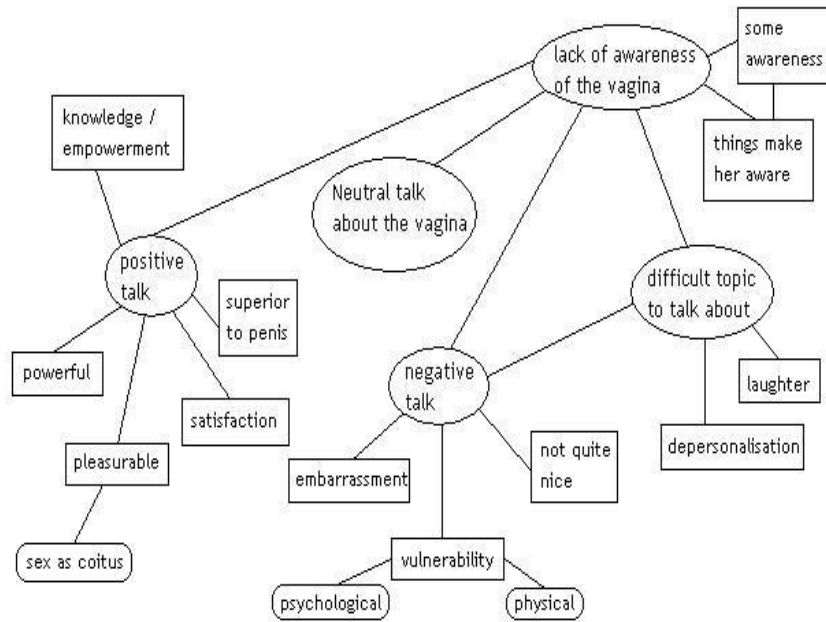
lack of awareness of the vagina

some awareness

things make her aware

knowledge / empowerment

Neutral talk about the vagina

positive talk

superior to penis

difficult topic to talk about

powerful

satisfaction

negative talk

laughter

pleasurable

embarrassment

not quite nice

depersonalisation

sex as coitus

vulnerability

psychological

physical